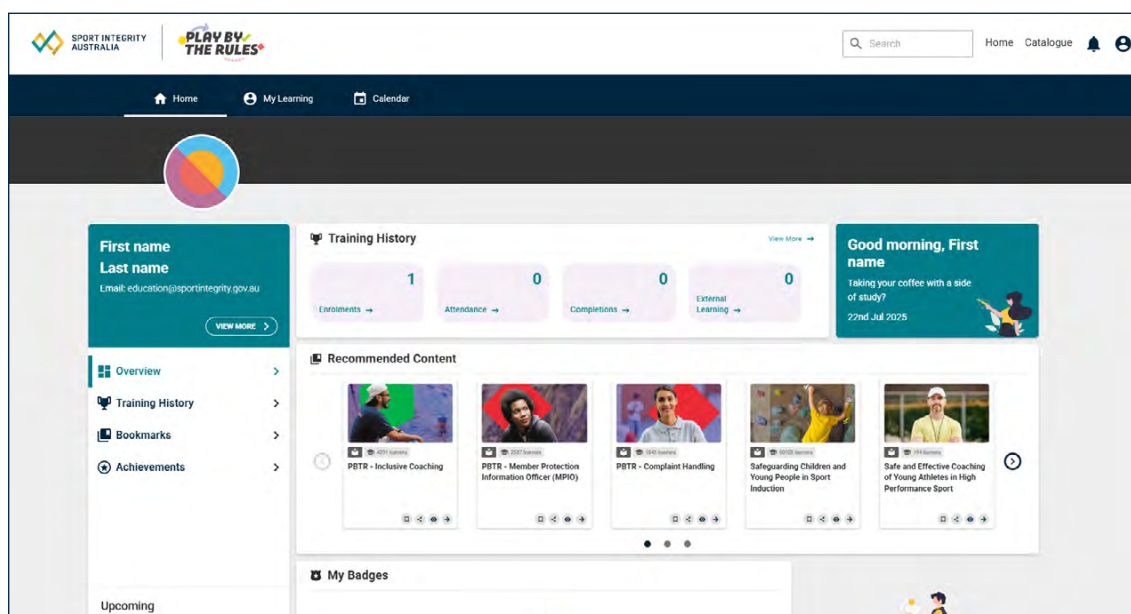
SPORT INTEGRITY AUSTRALIA

PLAY BY THE RULES

Search

Home Catalogue

Home My Learning Calendar

First name
Last name
Email: education@sportintegrity.gov.au

VIEW MORE

Overview
Training History
Bookmarks
Achievements

Upcoming

Training History

View More

1
Enrolments

0
Attendance

0
Completions

0
External Learning

Good morning, First name
Taking your coffee with a side of study?
22nd Jul 2025

Recommended Content

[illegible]
PBTR - Inclusive Coaching

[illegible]
PBTR - Member Protection Information Officer (MPIO)

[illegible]
PBTR - Complaint Handling

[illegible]
Safeguarding Children and Young People in Sport Induction

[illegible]
Safe and Effective Coaching of Young Athletes in High Performance Sport

My Badges